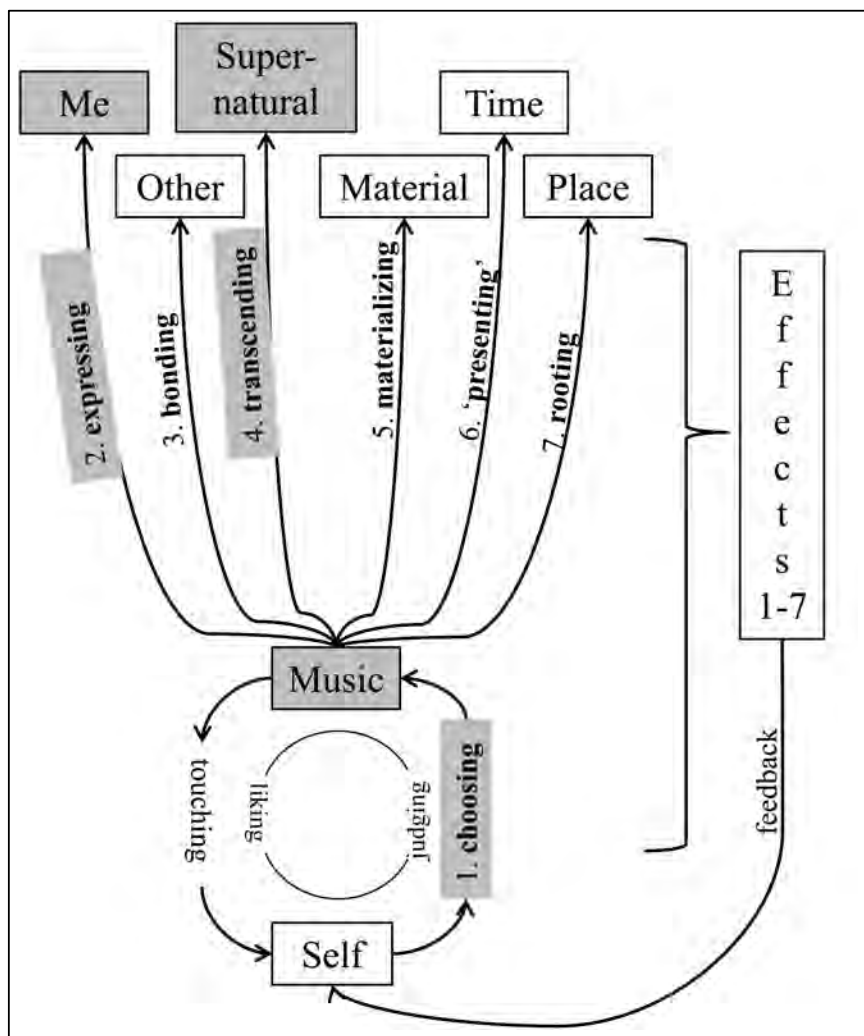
Me

Super-natural

Time

Other

Material

Place

2. expressing

3. bonding

4. transcending

5. materializing

6. 'presenting'

7. rooting

E
f
f
e
c
t
s
1-7

Music

touching

liking

judging

1. choosing

feedback

Self